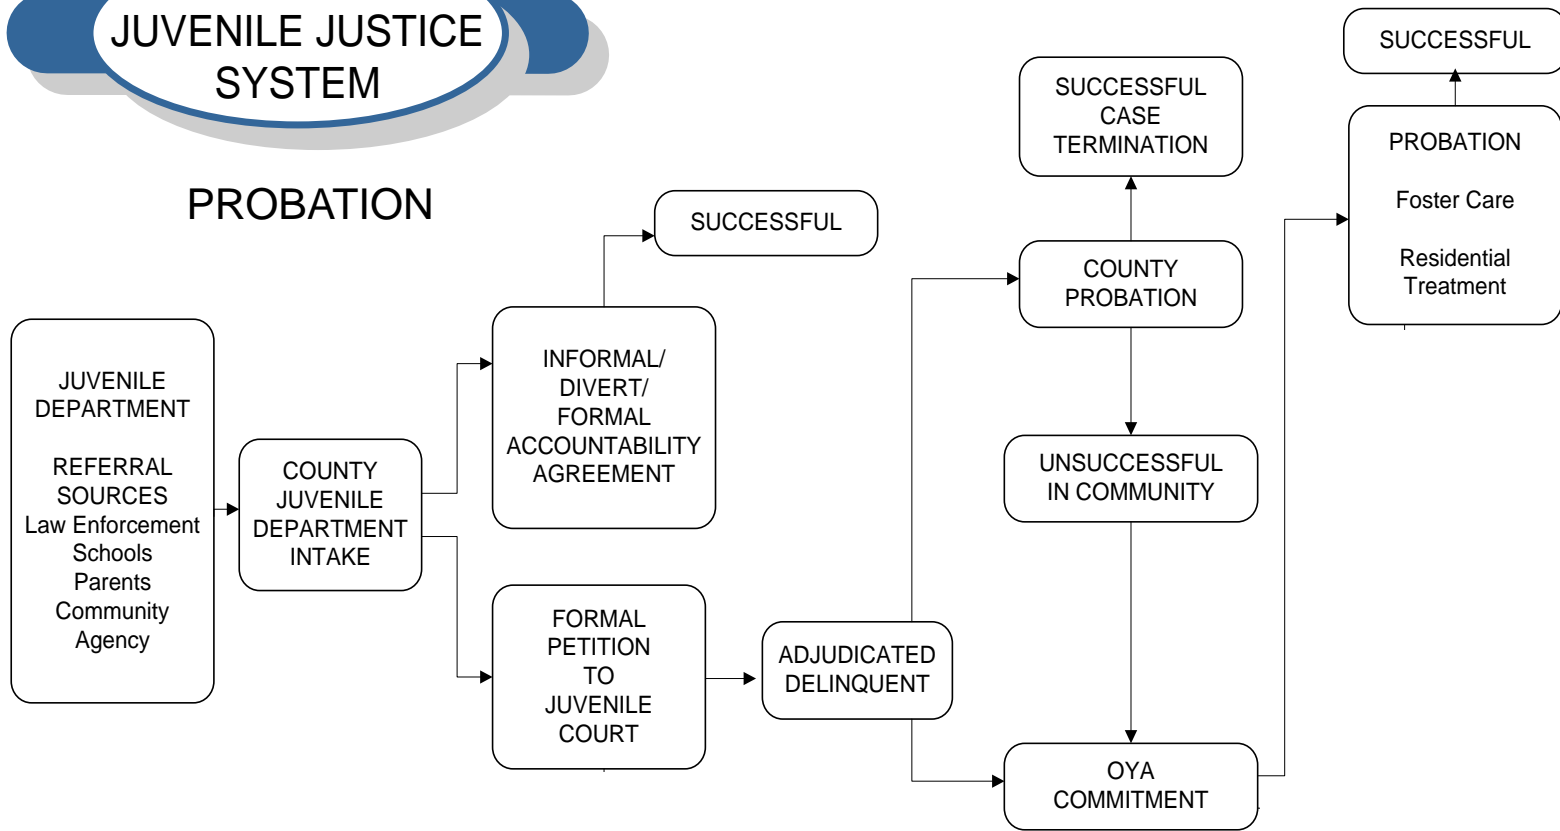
JUVENILE JUSTICE SYSTEM

PROBATION

JUVENILE DEPARTMENT

REFERRAL SOURCES
Law Enforcement
Schools
Parents
Community
Agency

COUNTY JUVENILE DEPARTMENT INTAKE

INFORMAL/ DIVERT/ FORMAL ACCOUNTABILITY AGREEMENT

SUCCESSFUL

FORMAL PETITION TO JUVENILE COURT

ADJUDICATED DELINQUENT

SUCCESSFUL CASE TERMINATION

COUNTY PROBATION

UNSUCCESSFUL IN COMMUNITY

OYA COMMITMENT

SUCCESSFUL

PROBATION

Foster Care

Residential Treatment